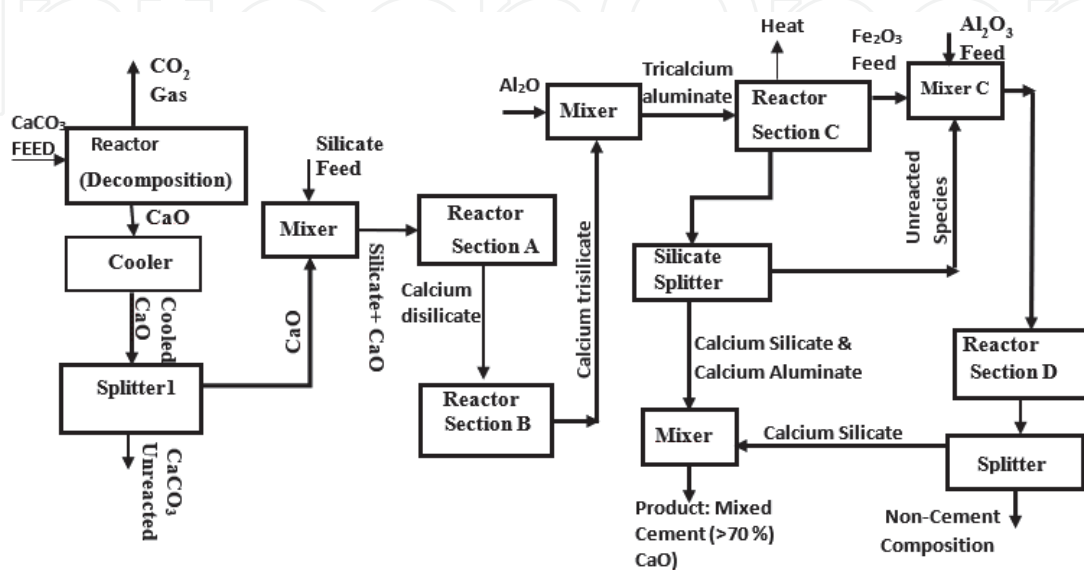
$CO_2$ Gas

$CaCO_3$ FEED

Reactor (Decomposition)

CaO

Cooler

Cooled CaO

Splitter1

$CaCO_3$ Unreacted

CaO

Silicate Feed

Mixer

Silicate+ CaO

Reactor Section A

Calcium disilicate

Reactor Section B

Calcium trisilicate

$Al_2O$

Mixer

Tricalcium aluminate

Heat

Reactor Section C

$Fe_2O_3$ Feed

$Al_2O_3$ Feed

Mixer C

Unreacted Species

Silicate Splitter

Calcium Silicate & Calcium Aluminate

Mixer

Product: Mixed Cement (>70 % CaO)

Calcium Silicate

Reactor Section D

Splitter

Non-Cement Composition